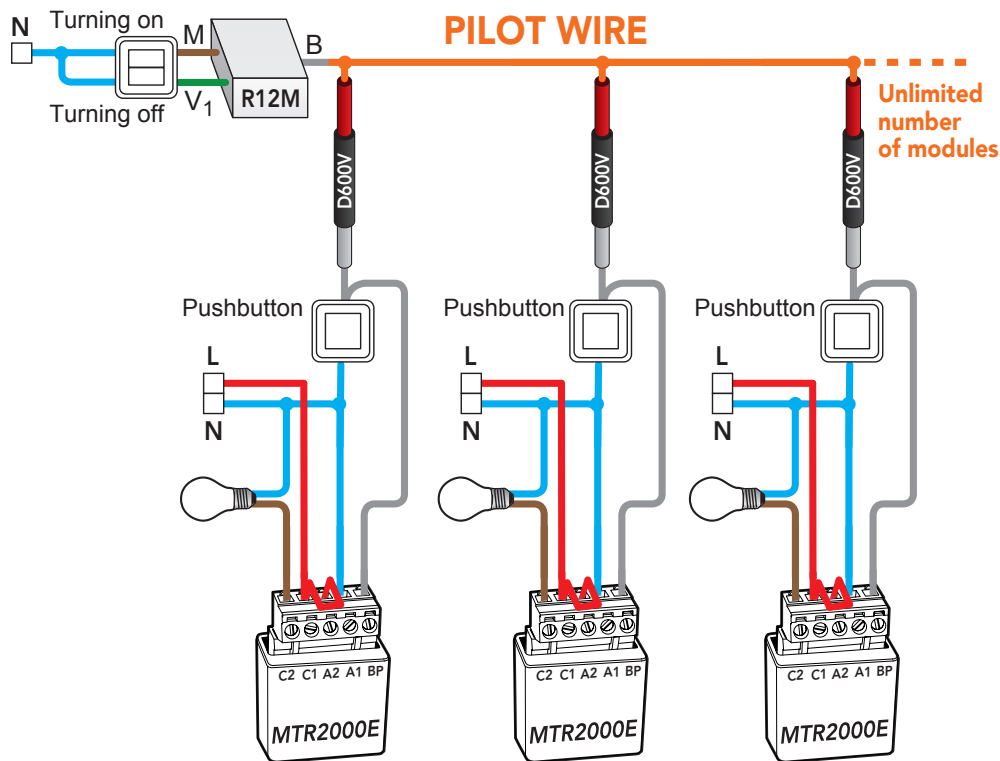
N
Turning on
M
Turning off
$V_1$
R12M
B
PILOT WIRE
Unlimited number of modules

D600V
Pushbutton
L
N
C2 C1 A2 A1 BP
MTR2000E

D600V
Pushbutton
L
N
C2 C1 A2 A1 BP
MTR2000E

D600V
Pushbutton
L
N
C2 C1 A2 A1 BP
MTR2000E